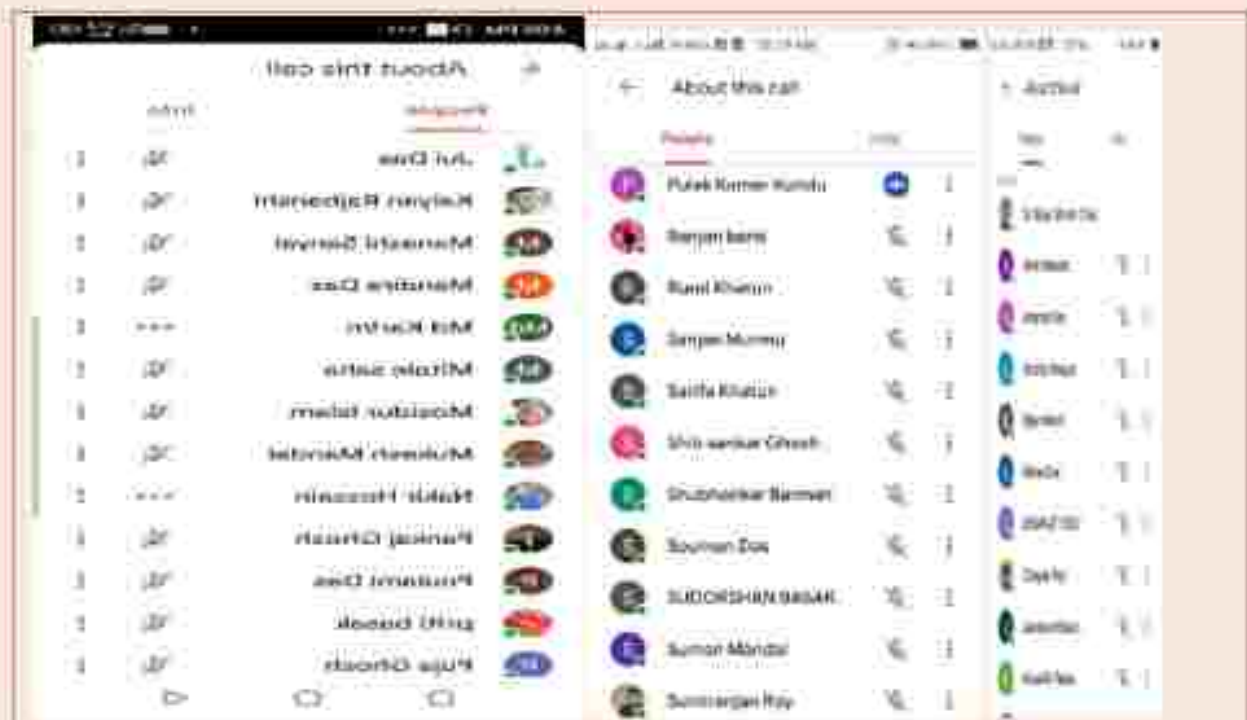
About this call
People
Info
Ari Das
Kalyan Rajbanshi
Manashi Sarkar
Mandira Das
Md Karim
Mitali saha
Mosidur Islam
Mukesh Mandal
Nabir Hossain
Pankaj Ghosh
Poulami Das
priti basak
Puja Ghosh

About this call
People
Info
Pulak Kumar Kundu
Ranjan barai
Rumi Khatun
Sanjan Murmu
Saiffa Khatun
Shib sankar Ghosh
Shubhankar Barman
Souman Das
SUDORSHAN BABAR
Suman Mandal
Sumiranjan Roy

About
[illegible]